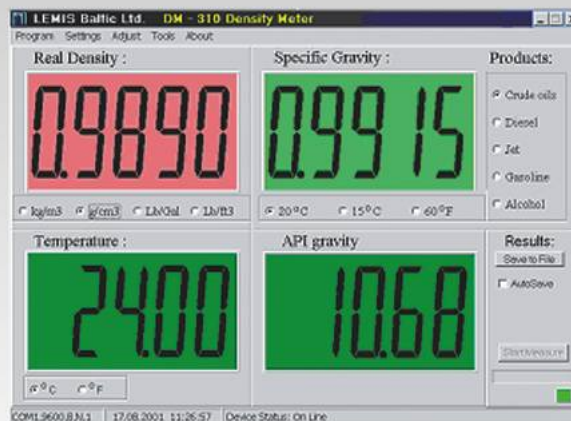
LEMIS Baltic Ltd. DM - 310 Density Meter

Program Settings Adjust Tools About

Real Density :

0.9890

kg/m3 g/cm3 Lb/Gal Lb/ft3

Specific Gravity :

0.9915

20°C 15°C 60°F

Products:

Crude oils

Diesel

Jet

Gasoline

Alcohol

Temperature :

24.00

°C °F

API gravity

10.68

Results:

Save to File

AutoSave

StartMeasure

COM1.9600.8.N.1 17.08.2001 11:26:57 Device Status: On Line